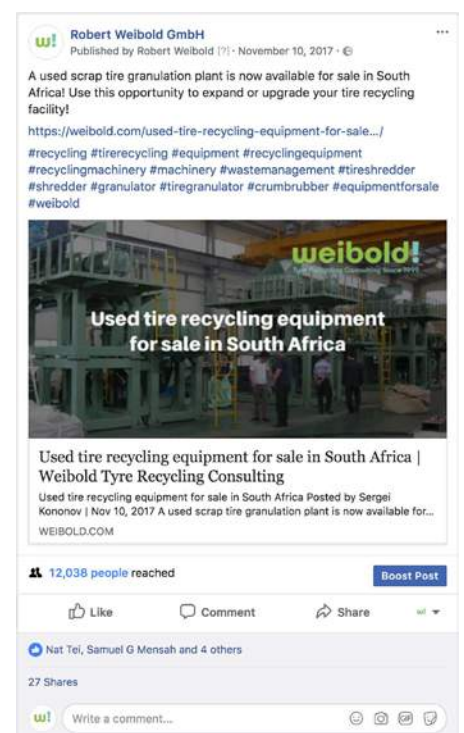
w!
Robert Weibold GmbH
Published by Robert Weibold [?] · November 10, 2017 ·

···

A used scrap tire granulation plant is now available for sale in South Africa! Use this opportunity to expand or upgrade your tire recycling facility!
https://weibold.com/used-tire-recycling-equipment-for-sale.../
#recycling #tirerecycling #equipment #recyclingequipment #recyclingmachinery #machinery #wastemanagement #tireshredder #shredder #granulator #tiregranulator #crumbrubber #equipmentforsale #weibold

weibold!
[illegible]

Used tire recycling equipment for sale in South Africa

Used tire recycling equipment for sale in South Africa | Weibold Tyre Recycling Consulting
Used tire recycling equipment for sale in South Africa Posted by Sergei Kononov | Nov 10, 2017 A used scrap tire granulation plant is now available for...
WEIBOLD.COM

12,038 people reached
Boost Post

Like
Comment
Share
w!

Nat Tei, Samuel G Mensah and 4 others

27 Shares

w!
Write a comment...
GIF